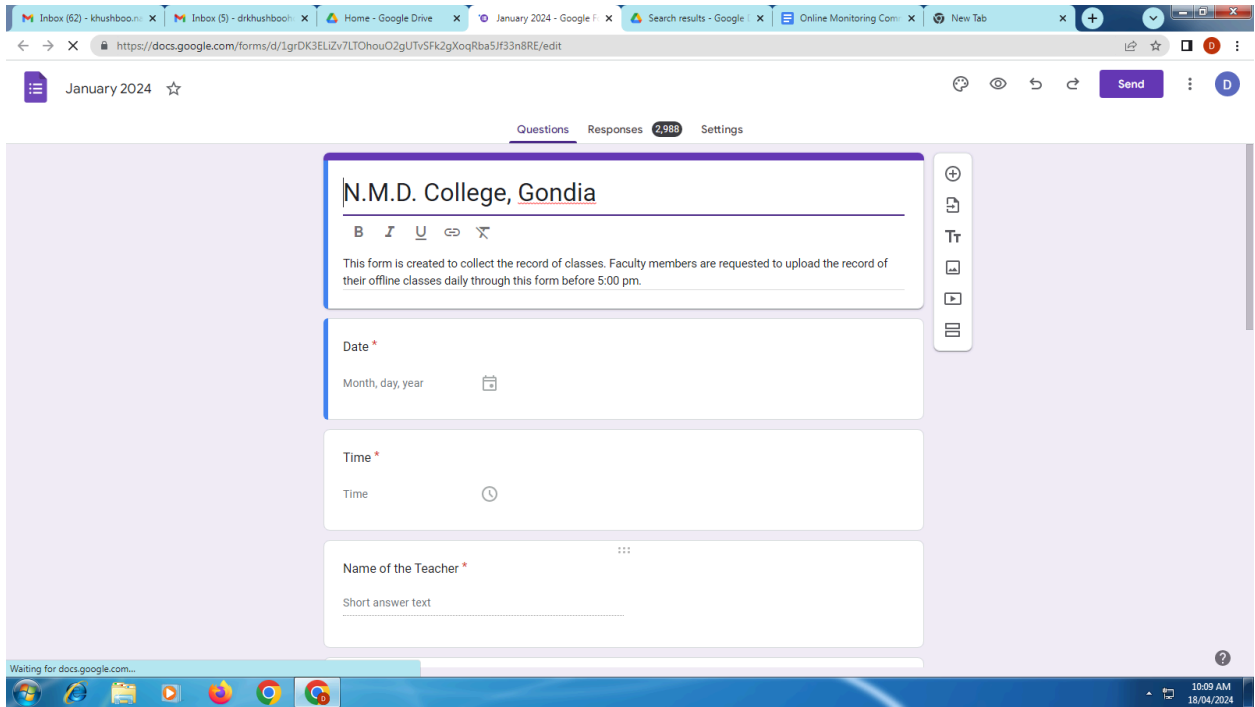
Inbox (62) - khushboo.n
Inbox (5) - drkhushbooh
Home - Google Drive
January 2024 - Google F
Search results - Google
Online Monitoring Com
New Tab

https://docs.google.com/forms/d/1grDK3ELiZv7LTOhouO2gUTvSFk2gXoqRba5Jf33n8RE/edit

January 2024

Send

D

Questions
Responses 2,988
Settings

N.M.D. College, Gondia

B I U

This form is created to collect the record of classes. Faculty members are requested to upload the record of their offline classes daily through this form before 5:00 pm.

Date *

Month, day, year

Time *

Time

Name of the Teacher *

Short answer text

Waiting for docs.google.com...

10:09 AM
18/04/2024